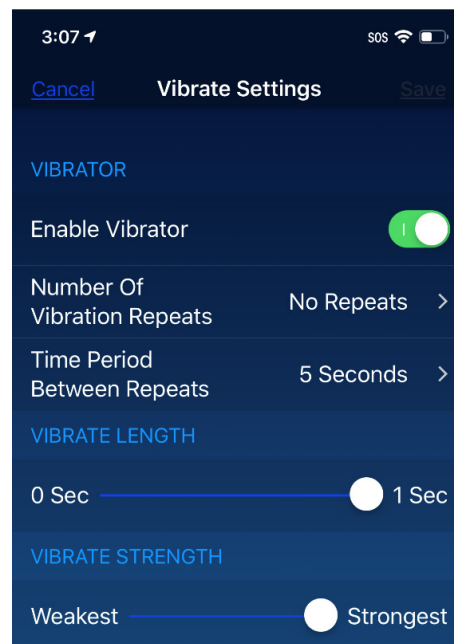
3:07

SOS

Cancel
Vibrate Settings
Save

VIBRATOR

Enable Vibrator

Number Of Vibration Repeats
No Repeats

Time Period Between Repeats
5 Seconds

VIBRATE LENGTH

0 Sec
1 Sec

VIBRATE STRENGTH

Weakest
Strongest